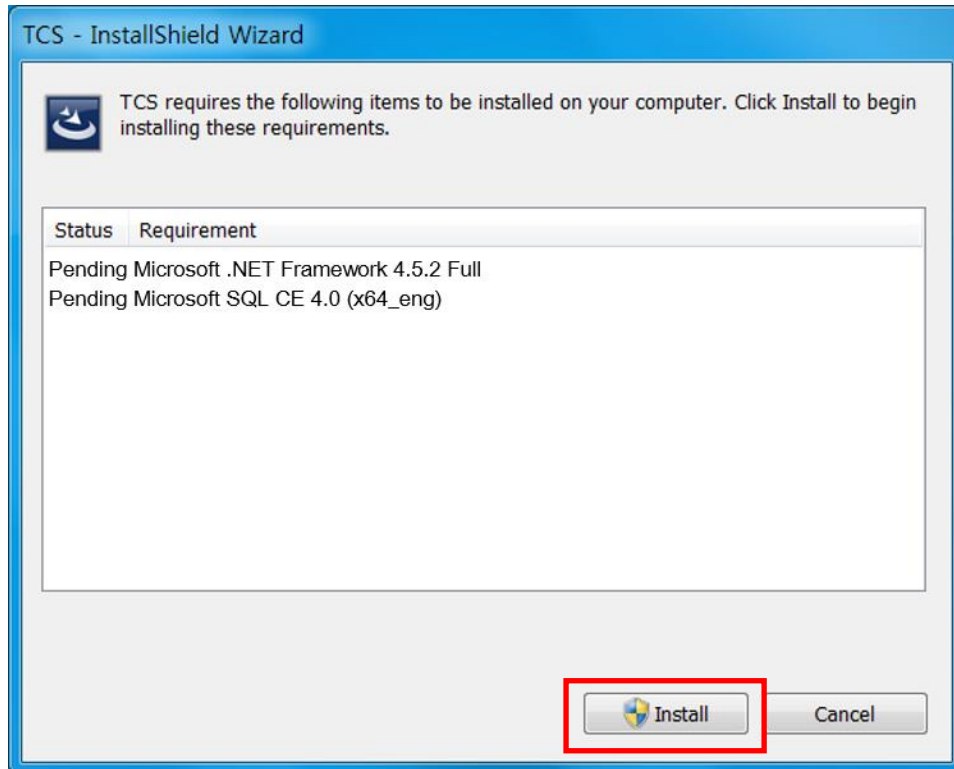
TCS - InstallShield Wizard

TCS requires the following items to be installed on your computer. Click Install to begin installing these requirements.

| Status | Requirement |
|---|---|
| Pending | Microsoft .NET Framework 4.5.2 Full |
| Pending | Microsoft SQL CE 4.0 (x64_eng) |

Install

Cancel